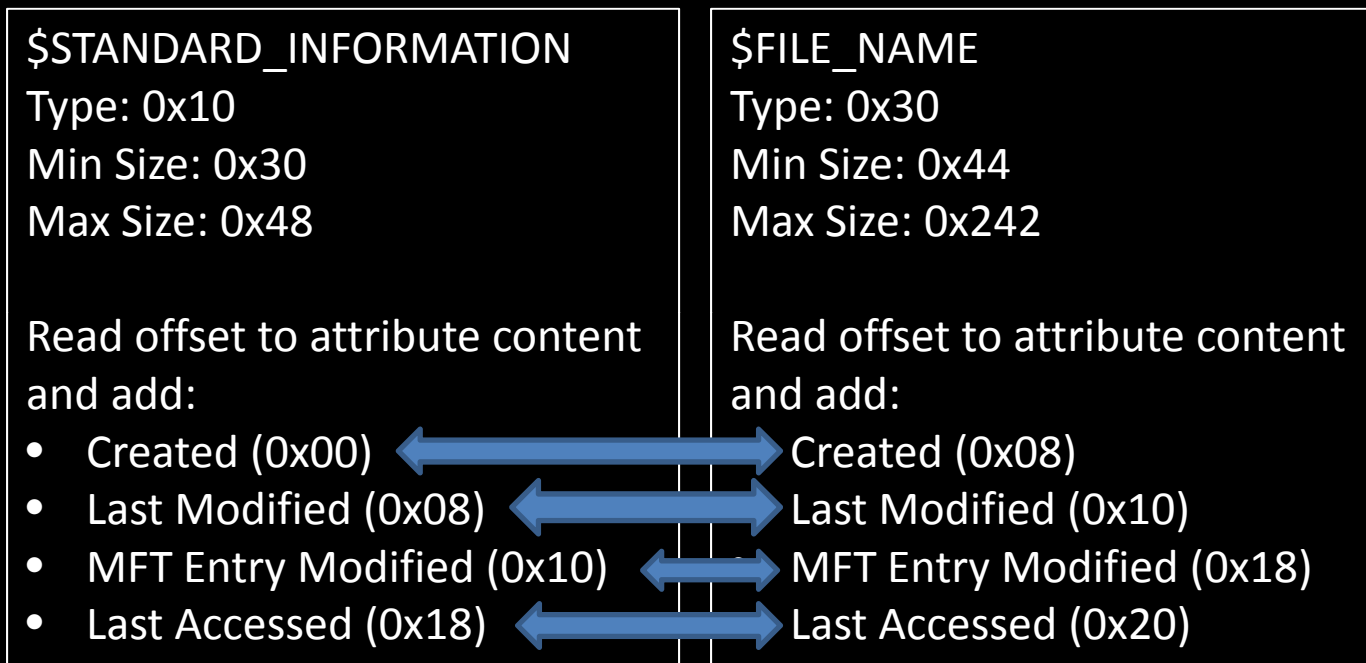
$STANDARD_INFORMATION
Type: 0x10
Min Size: 0x30
Max Size: 0x48

Read offset to attribute content and add:

- Created (0x00)
- Last Modified (0x08)
- MFT Entry Modified (0x10)
- Last Accessed (0x18)

$FILE_NAME
Type: 0x30
Min Size: 0x44
Max Size: 0x242

Read offset to attribute content and add:

- Created (0x08)
- Last Modified (0x10)
- MFT Entry Modified (0x18)
- Last Accessed (0x20)